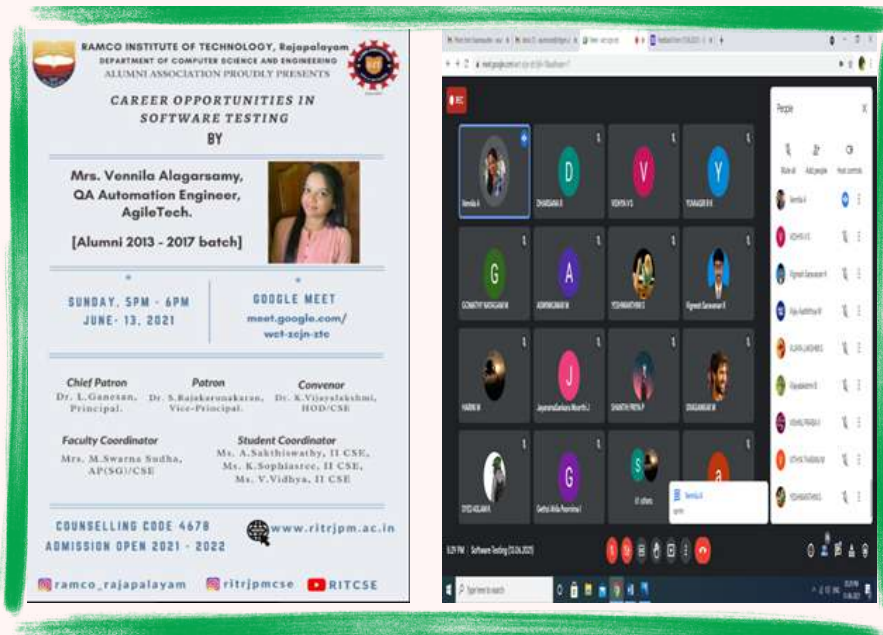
RAMCO INSTITUTE OF TECHNOLOGY, Rajapalayam
DEPARTMENT OF COMPUTER SCIENCE AND ENGINEERING
ALUMNI ASSOCIATION PROUDLY PRESENTS

CAREER OPPORTUNITIES IN SOFTWARE TESTING

BY

Mrs. Vennila Alagarsamy, QA Automation Engineer, AgileTech.

[Alumni 2013 - 2017 batch]

SUNDAY, 5PM - 6PM
JUNE- 13, 2021

GOOGLE MEET
meet.google.com/wct-zcjn-ztc

Chief Patron
Dr. L.Ganesan, Principal.

Patron
Dr. S.Rajakarunakaran, Vice-Principal.

Convenor
Dr. K.Vijayalakshmi, HOD/CSE

Faculty Coordinator
Mrs. M.Swarna Sudha, AP(SG)/CSE

Student Coordinator
Ms. A.Sakthiswathy, II CSE,
Ms. K.Sophiasree, II CSE,
Ms. V.Vidhya, II CSE

COUNSELLING CODE 4678
ADMISSION OPEN 2021 - 2022

www.ritrjpm.ac.in

ramco_rajapalayam
ritrjpmcse
RITCSE

People

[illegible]

Vennila A
D
V
Y
G
A
J
G
S
a

Software Testing

Type here to search